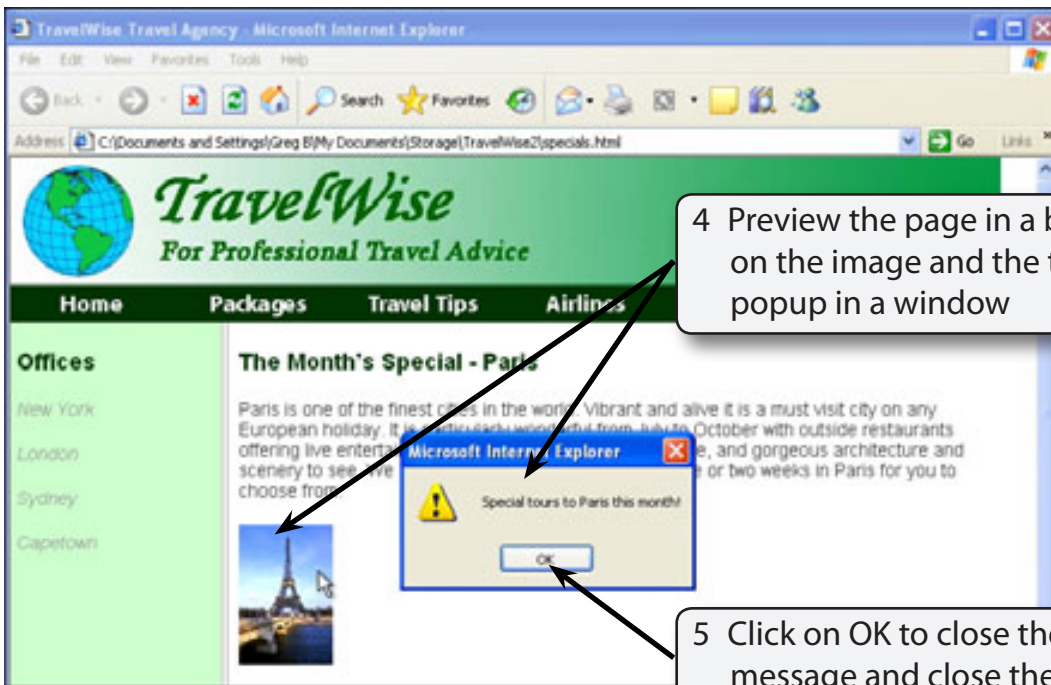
TravelWise Travel Agency - Microsoft Internet Explorer

File Edit View Favorites Tools Help

Back Search Favorites

Address C:\Documents and Settings\Greg B\My Documents\Storage\TravelWise2\specials.html Go Links

TravelWise

For Professional Travel Advice

Home Packages Travel Tips Airlin

Offices

New York

London

Sydney

Capetown

The Month's Special - Paris

Paris is one of the finest cities in the world. Vibrant and alive it is a must visit city on any European holiday. It is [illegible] from July to October with outside restaurants offering live entert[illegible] e, and gorgeous architecture and scenery to see. We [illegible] e or two weeks in Paris for you to choose from.

Microsoft Intern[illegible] Explorer

Special tours to Paris this month!

OK

4 Preview the page in a b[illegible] on the image and the t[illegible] popup in a window

5 Click on OK to close th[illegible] message and close the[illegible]